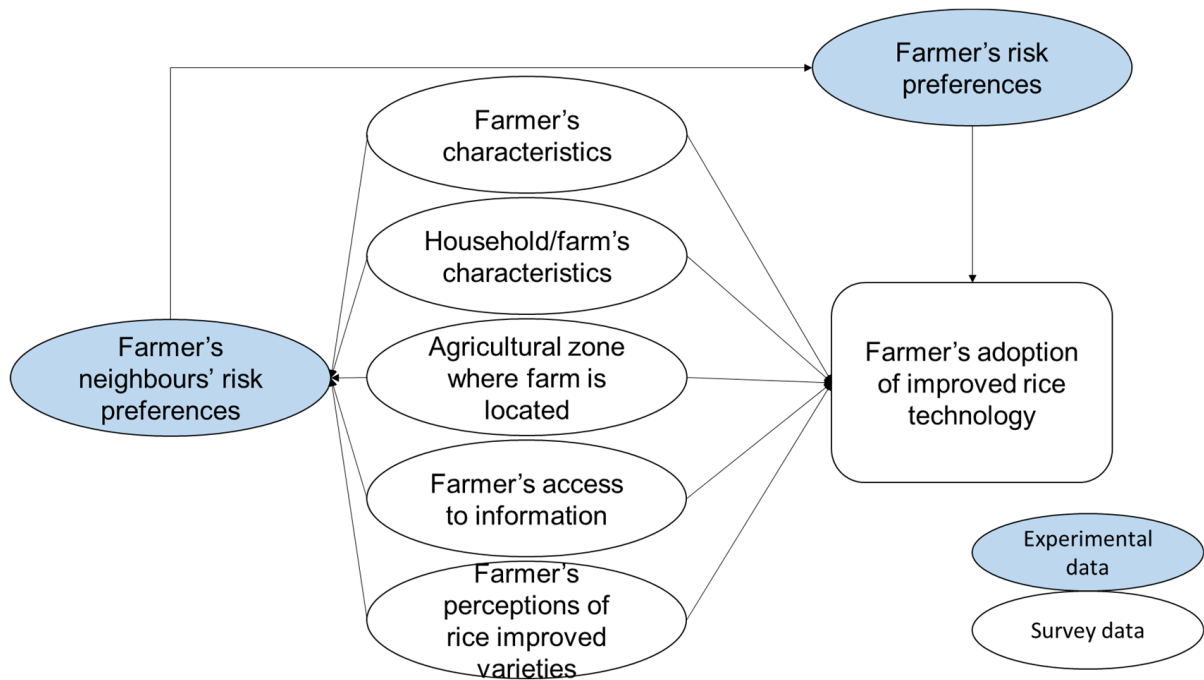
Farmer's risk preferences

Farmer's characteristics

Household/farm's characteristics

Farmer's neighbours' risk preferences

Agricultural zone where farm is located

Farmer's adoption of improved rice technology

Farmer's access to information

Farmer's perceptions of rice improved varieties

Experimental data

Survey data